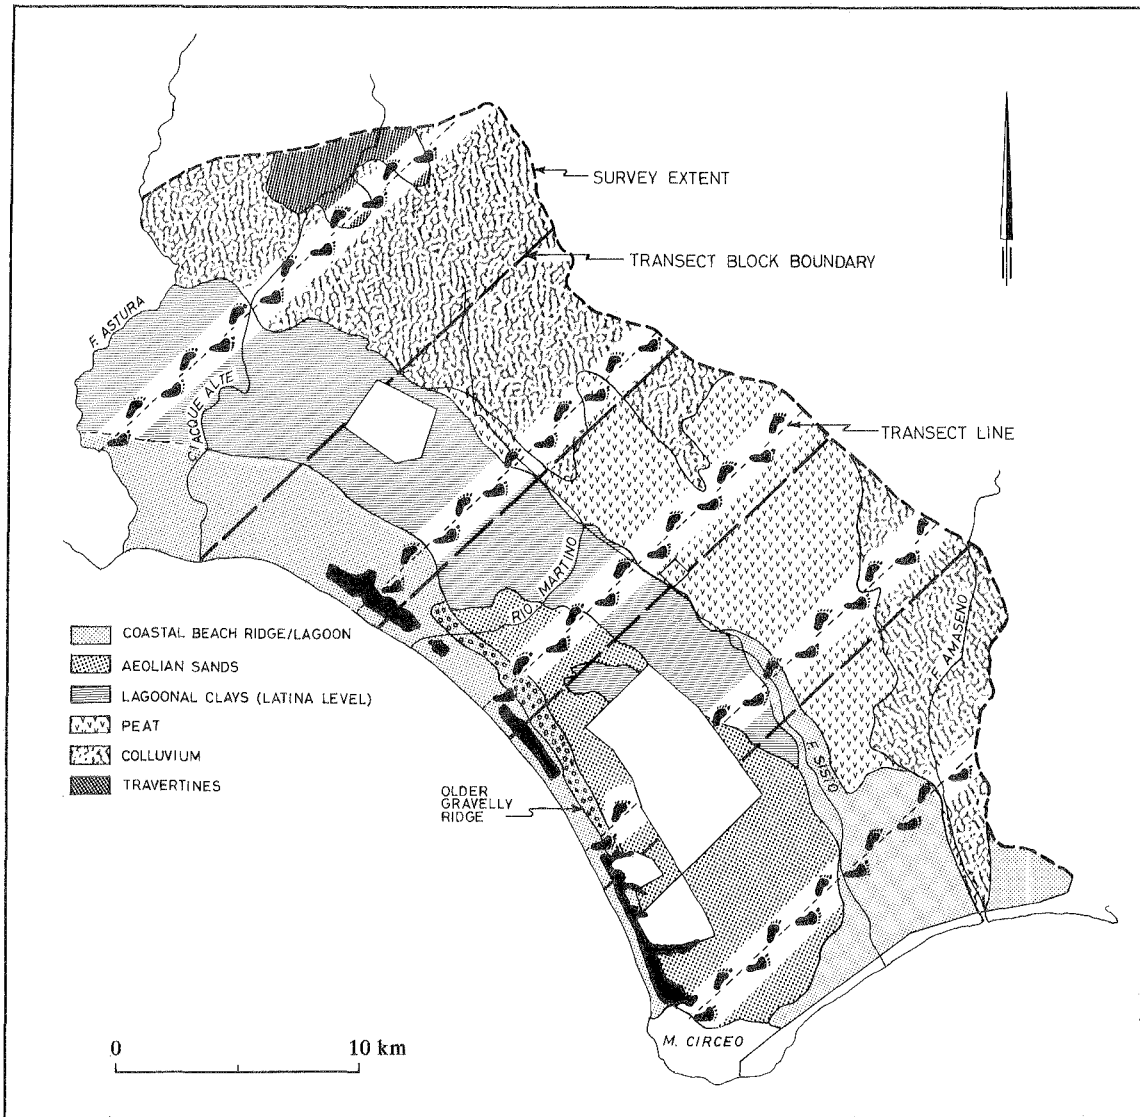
SURVEY EXTENT

TRANSECT BLOCK BOUNDARY

F. ASTURA

C. ACQUE ALTE

TRANSECT LINE

RIO MARTINO

F. AMASENO

COASTAL BEACH RIDGE/LAGOON

AEOLIAN SANDS

LAGOONAL CLAYS (LATINA LEVEL)

PEAT

COLLUVIUM

TRAVERTINES

F. SISTO

OLDER GRAVELLY RIDGE

0

10 km

M. CIRCEO